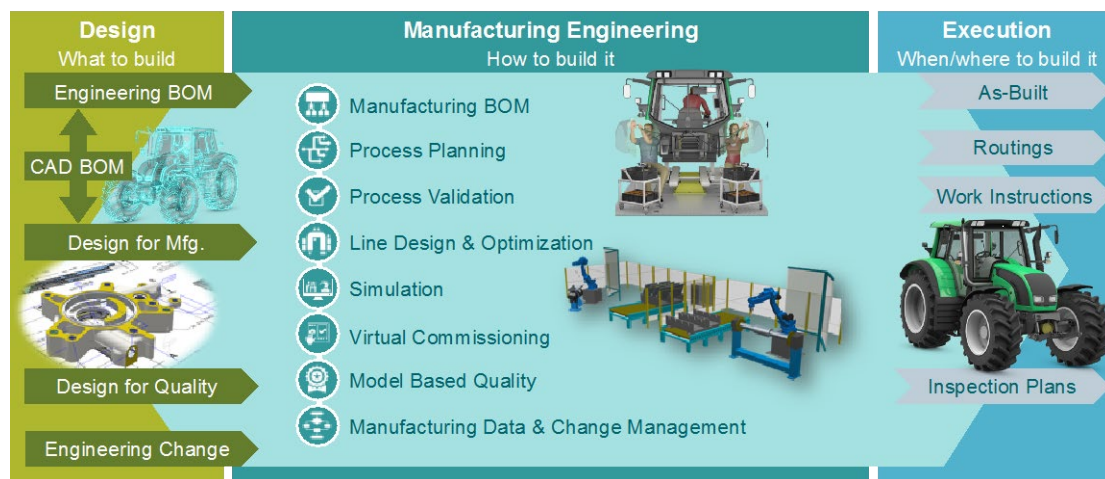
Design
What to build

Engineering BOM

CAD BOM

Design for Mfg.

Design for Quality

Engineering Change

Manufacturing Engineering
How to build it

Manufacturing BOM

Process Planning

Process Validation

Line Design & Optimization

Simulation

Virtual Commissioning

Model Based Quality

Manufacturing Data & Change Management

Execution
When/where to build it

As-Built

Routings

Work Instructions

Inspection Plans